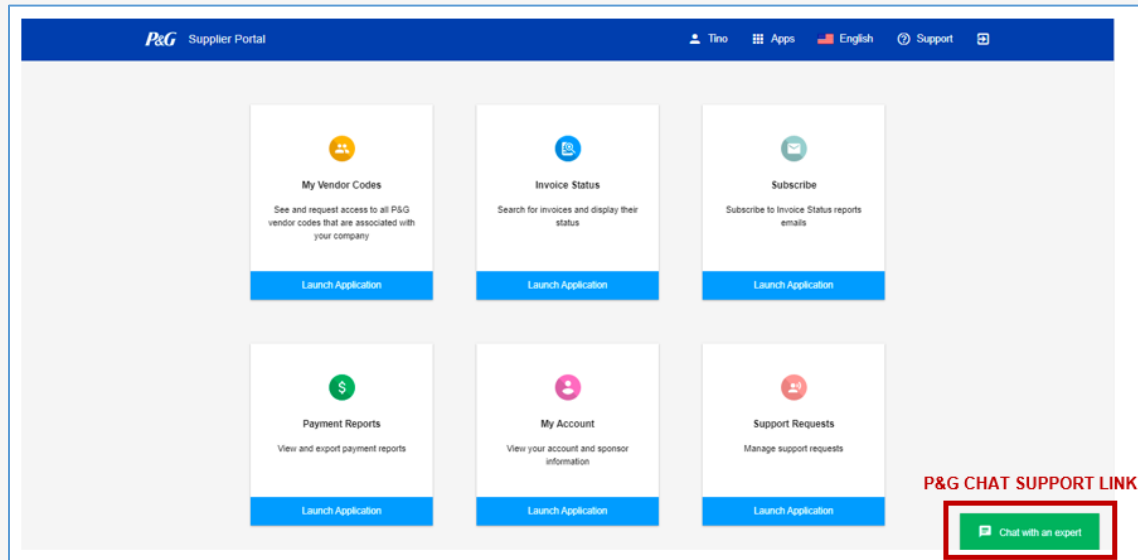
P&G Supplier Portal

Tino Apps English Support

My Vendor Codes

See and request access to all P&G vendor codes that are associated with your company

Launch Application

Invoice Status

Search for invoices and display their status

Launch Application

Subscribe

Subscribe to Invoice Status reports emails

Launch Application

Payment Reports

View and export payment reports

Launch Application

My Account

View your account and sponsor information

Launch Application

Support Requests

Manage support requests

Launch Application

P&G CHAT SUPPORT LINK

Chat with an expert